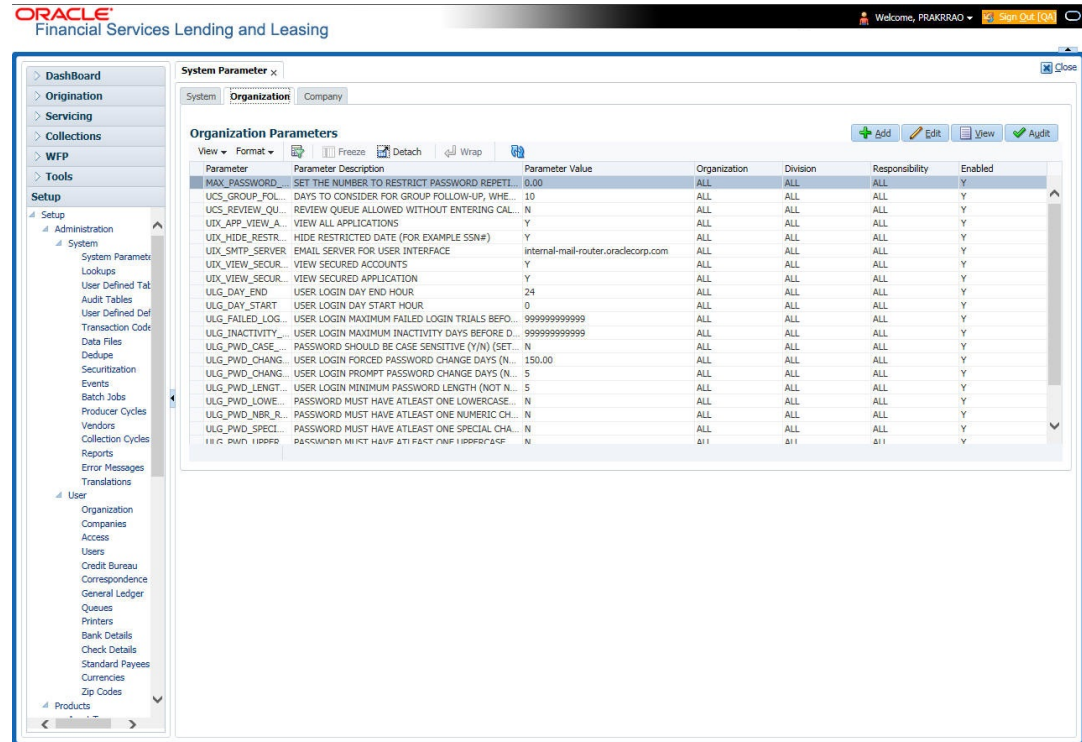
ORACLE
Financial Services Lending and Leasing

Welcome, PRAKRRAO Sign Out [QA]

DashBoard
Origination
Servicing
Collections
WFP
Tools
Setup

Setup
Administration
System
System Paramete
Lookups
User Defined Tab
Audit Tables
User Defined Def
Transaction Code
Data Files
Dedupe
Securitization
Events
Batch Jobs
Producer Cycles
Vendors
Collection Cycles
Reports
Error Messages
Translations
User
Organization
Companies
Access
Users
Credit Bureau
Correspondence
General Ledger
Queues
Printers
Bank Details
Check Details
Standard Payees
Currencies
Zip Codes
Products

System Parameter ×

Close

System Organization Company

Organization Parameters

Add Edit View Audit

View Format Freeze Detach Wrap

| Parameter | Parameter Description | Parameter Value | Organization | Division | Responsibility | Enabled |
|---|---|---|---|---|---|---|
| MAX_PASSWORD_... | SET THE NUMBER TO RESTRICT PASSWORD REPETI... | 0.00 | ALL | ALL | ALL | Y |
| UCS_GROUP_FOL... | DAYS TO CONSIDER FOR GROUP FOLLOW-UP, WHE... | 10 | ALL | ALL | ALL | Y |
| UCS_REVIEW_QU... | REVIEW QUEUE ALLOWED WITHOUT ENTERING CAL... | N | ALL | ALL | ALL | Y |
| UIX_APP_VIEW_A... | VIEW ALL APPLICATIONS | Y | ALL | ALL | ALL | Y |
| UIX_HIDE_RESTR... | HIDE RESTRICTED DATE (FOR EXAMPLE SSN#) | Y | ALL | ALL | ALL | Y |
| UIX_SMTP_SERVER | EMAIL SERVER FOR USER INTERFACE | internal-mail-router.oraclecorp.com | ALL | ALL | ALL | Y |
| UIX_VIEW_SECUR... | VIEW SECURED ACCOUNTS | Y | ALL | ALL | ALL | Y |
| UIX_VIEW_SECUR... | VIEW SECURED APPLICATION | Y | ALL | ALL | ALL | Y |
| ULG_DAY_END | USER LOGIN DAY END HOUR | 24 | ALL | ALL | ALL | Y |
| ULG_DAY_START | USER LOGIN DAY START HOUR | 0 | ALL | ALL | ALL | Y |
| ULG_FAILED_LOG... | USER LOGIN MAXIMUM FAILED LOGIN TRIALS BEFO... | 999999999999 | ALL | ALL | ALL | Y |
| ULG_INACTIVITY_... | USER LOGIN MAXIMUM INACTIVITY DAYS BEFORE D... | 999999999999 | ALL | ALL | ALL | Y |
| ULG_PWD_CASE_... | PASSWORD SHOULD BE CASE SENSITIVE (Y/N) (SET... | N | ALL | ALL | ALL | Y |
| ULG_PWD_CHANG... | USER LOGIN FORCED PASSWORD CHANGE DAYS (N... | 150.00 | ALL | ALL | ALL | Y |
| ULG_PWD_CHANG... | USER LOGIN PROMPT PASSWORD CHANGE DAYS (N... | 5 | ALL | ALL | ALL | Y |
| ULG_PWD_LENGT... | USER LOGIN MINIMUM PASSWORD LENGTH (NOT N... | 5 | ALL | ALL | ALL | Y |
| ULG_PWD_LOWE... | PASSWORD MUST HAVE ATLEAST ONE LOWERCASE... | N | ALL | ALL | ALL | Y |
| ULG_PWD_NBR_R... | PASSWORD MUST HAVE ATLEAST ONE NUMERIC CH... | N | ALL | ALL | ALL | Y |
| ULG_PWD_SPECI... | PASSWORD MUST HAVE ATLEAST ONE SPECIAL CHA... | N | ALL | ALL | ALL | Y |
| ULG_PWD_UPPER... | PASSWORD MUST HAVE ATLEAST ONE UPPERCASE... | N | ALL | ALL | ALL | Y |